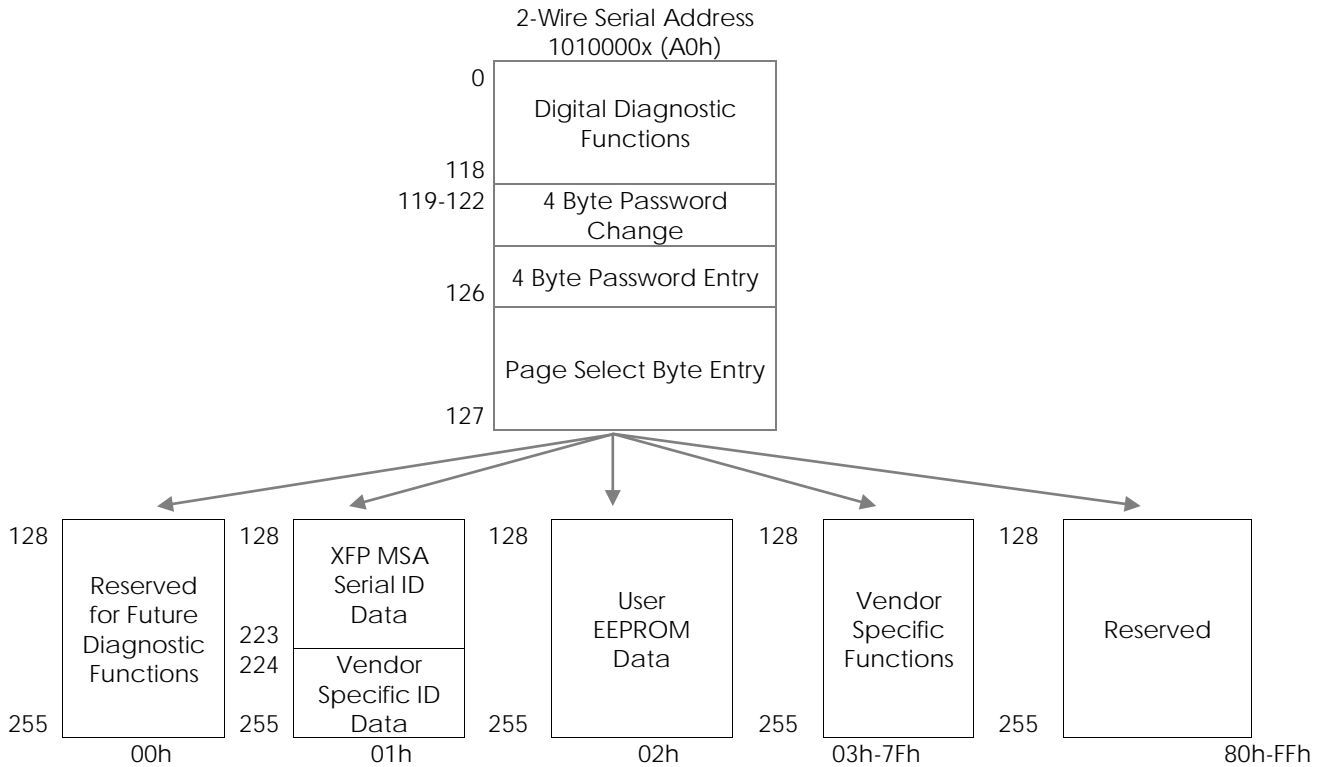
2-Wire Serial Address
1010000x (A0h)

0
Digital Diagnostic Functions
118
119-122
4 Byte Password Change
4 Byte Password Entry
126
Page Select Byte Entry
127

128
Reserved for Future Diagnostic Functions
255
00h

128
XFP MSA Serial ID Data
223
224
Vendor Specific ID Data
255
01h

128
User EEPROM Data
255
02h

128
Vendor Specific Functions
255
03h-7Fh

128
Reserved
255
80h-FFh